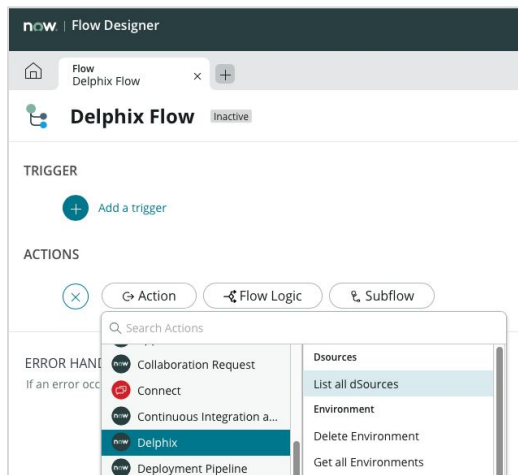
now. | Flow Designer

Flow
Delphix Flow

Delphix Flow Inactive

TRIGGER

Add a trigger

ACTIONS

Action
Flow Logic
Subflow

Search Actions

Collaboration Request
Connect
Continuous Integration a...
Delphix
Deployment Pipeline

Dsources
List all dSources
Environment
Delete Environment
Get all Environments

ERROR HAND
If an error occ